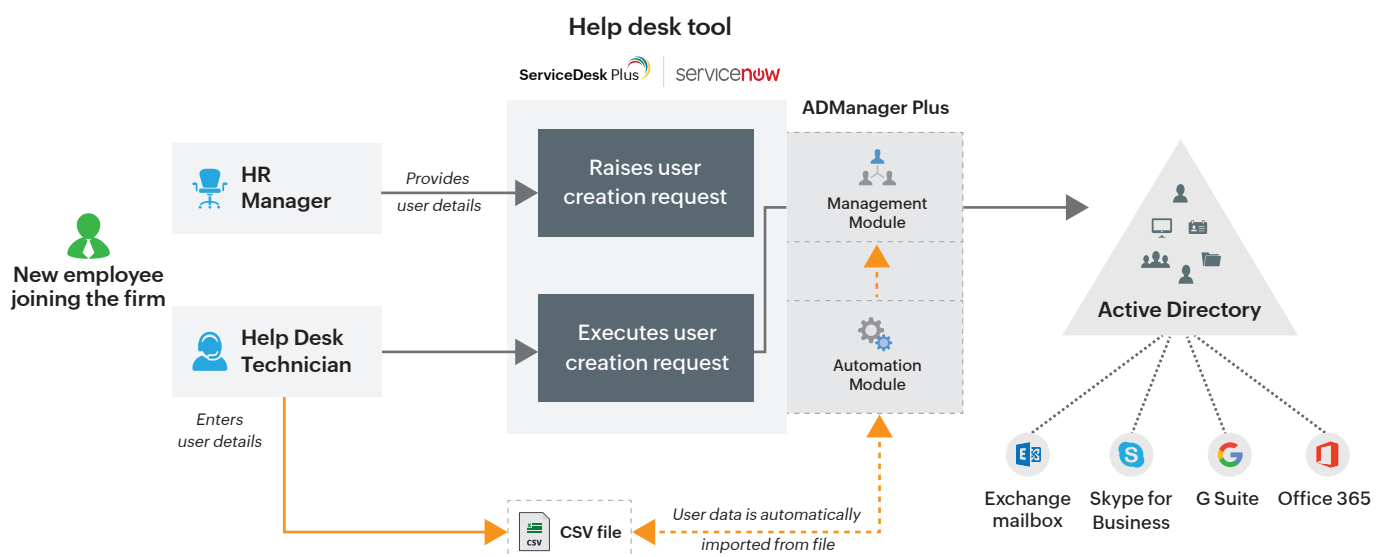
Help desk tool

ServiceDesk Plus | servicenow

ADManager Plus

New employee joining the firm

HR Manager

Provides user details

Raises user creation request

Management Module

Help Desk Technician

Executes user creation request

Automation Module

Active Directory

Enters user details

CSV

CSV file

User data is automatically imported from file

Exchange mailbox

Skype for Business

G Suite

Office 365